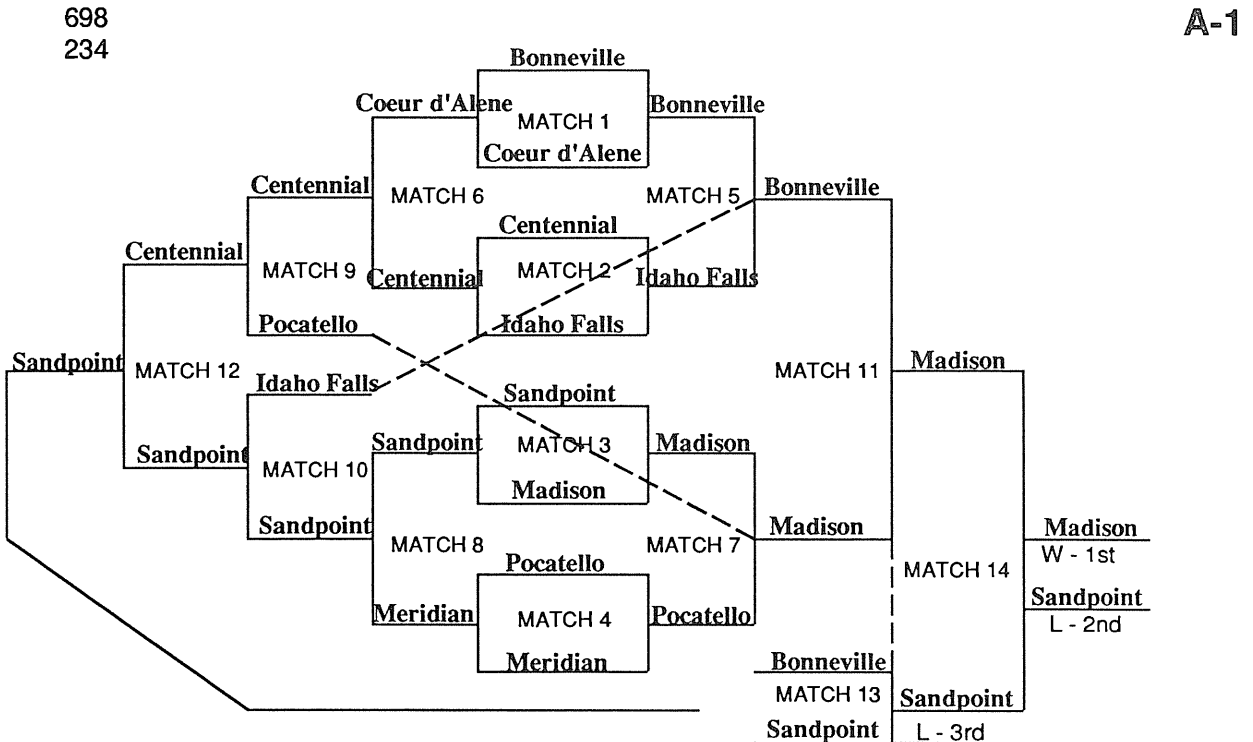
698
234

A-1

Bonneville
Coeur d'Alene
MATCH 1
Bonneville
Coeur d'Alene

Centennial
MATCH 6
MATCH 5
Bonneville

Centennial
Centennial
MATCH 9
Centennial
MATCH 2
Idaho Falls
Pocatello
Idaho Falls

Sandpoint
MATCH 12
Idaho Falls
MATCH 11
Madison

Sandpoint
Sandpoint
MATCH 3
Madison
Sandpoint
MATCH 10
Madison

Sandpoint
Madison
MATCH 8
MATCH 7
Madison
W - 1st
Pocatello
MATCH 14
Sandpoint
L - 2nd
Meridian
MATCH 4
Pocatello
Meridian

Bonneville
MATCH 13
Sandpoint
Sandpoint
L - 3rd